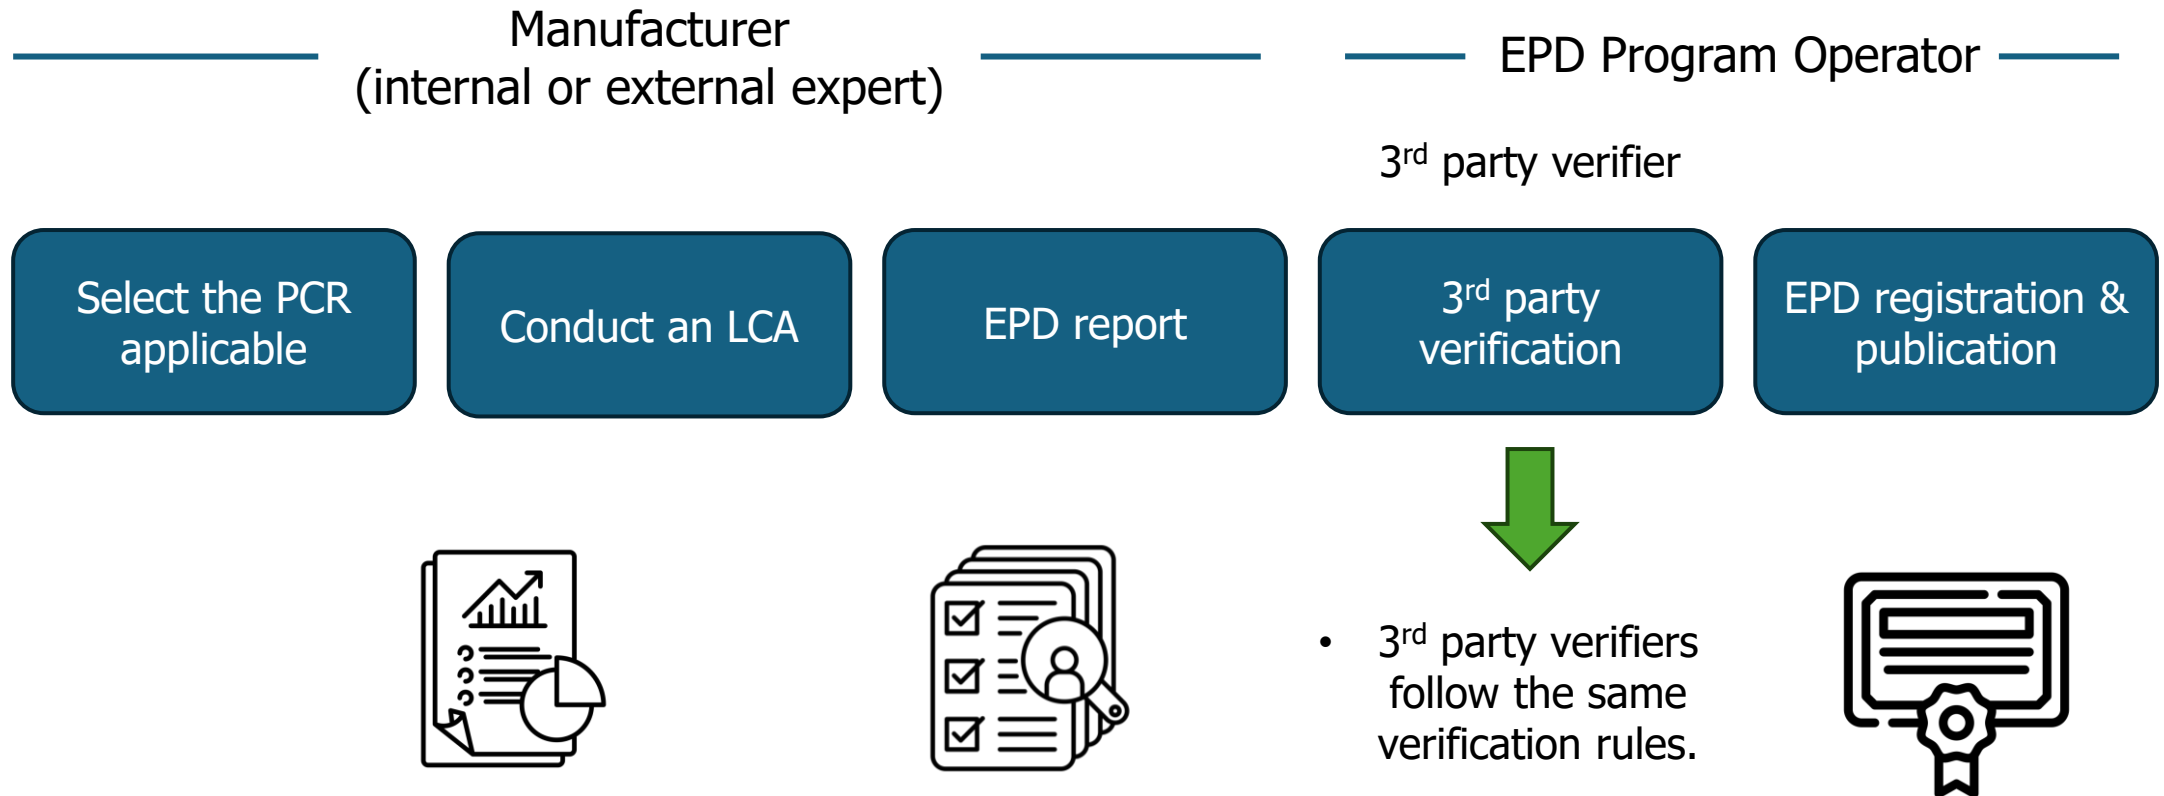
Manufacturer
(internal or external expert)

EPD Program Operator

3$^{rd}$ party verifier

Select the PCR applicable

Conduct an LCA

EPD report

3$^{rd}$ party verification

EPD registration & publication

• 3$^{rd}$ party verifiers follow the same verification rules.